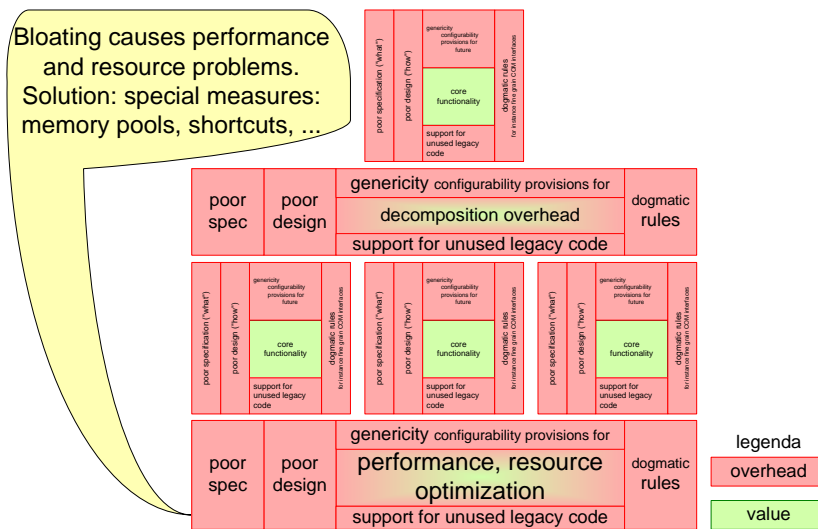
Bloating causes performance and resource problems. Solution: special measures: memory pools, shortcuts, ...

poor specification ("what")
poor design ("how")
genericity configurability provisions for future
core functionality
support for unused legacy code
dogmatic rules
for instance fine grain COM interfaces

poor spec
poor design
genericity configurability provisions for
decomposition overhead
support for unused legacy code
dogmatic rules

poor specification ("what")
poor design ("how")
genericity configurability provisions for future
core functionality
support for unused legacy code
dogmatic rules
for instance fine grain COM interfaces

poor specification ("what")
poor design ("how")
genericity configurability provisions for future
core functionality
support for unused legacy code
dogmatic rules
for instance fine grain COM interfaces

poor specification ("what")
poor design ("how")
genericity configurability provisions for future
core functionality
support for unused legacy code
dogmatic rules
for instance fine grain COM interfaces

poor spec
poor design
genericity configurability provisions for
performance, resource optimization
support for unused legacy code
dogmatic rules

legenda
overhead
value